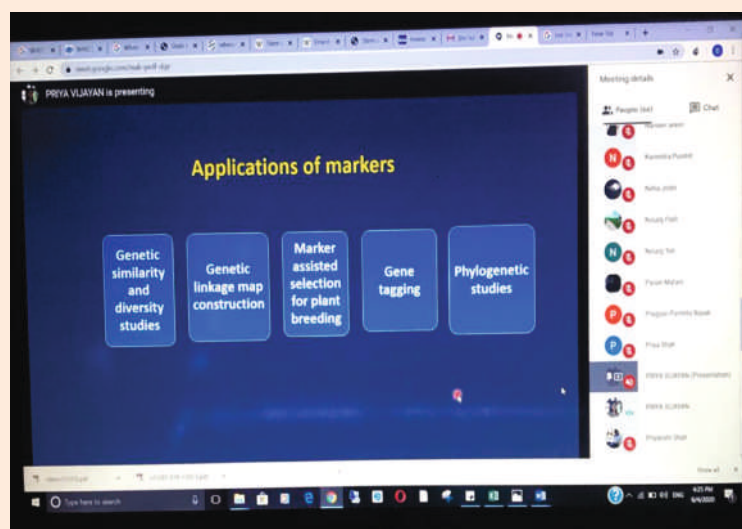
PRIYA VIJAYAN is presenting

Applications of markers

Genetic similarity and diversity studies

Genetic linkage map construction

Marker assisted selection for plant breeding

Gene tagging

Phylogenetic studies

Meeting details

People

Chat

Type here to search